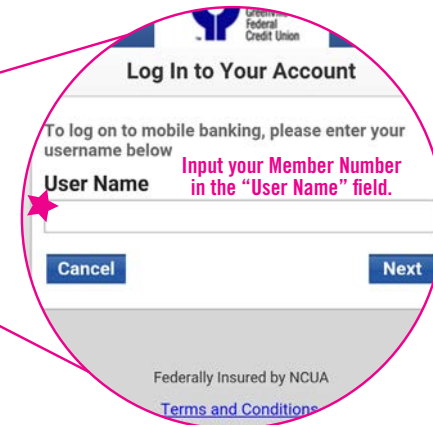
Greenw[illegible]
Federal
Credit Union

Log In to Your Account

To log on to mobile banking, please enter your username below

User Name

Input your Member Number in the "User Name" field.

Cancel

Next

Federally Insured by NCUA

Terms and Conditions